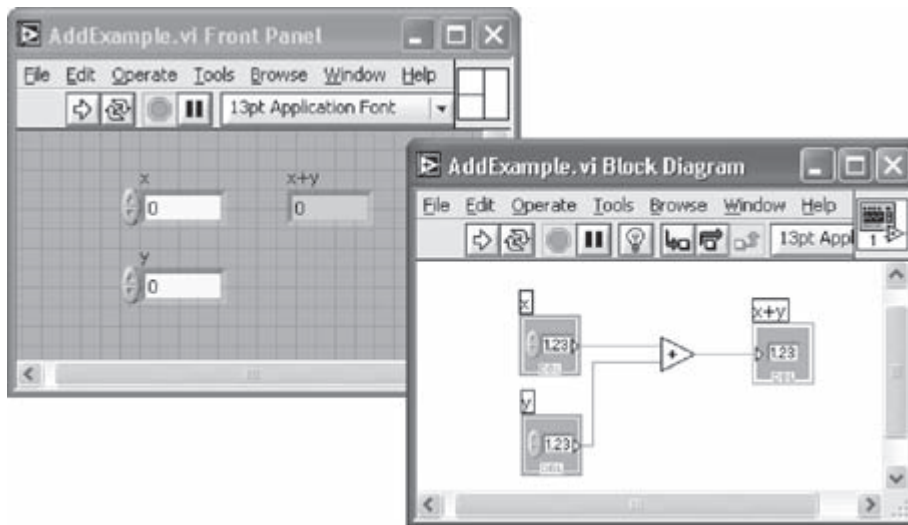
AddExample.vi Front Panel

File Edit Operate Tools Browse Window Help

13pt Application Font

x

0

x+y

0

y

0

AddExample.vi Block Diagram

File Edit Operate Tools Browse Window Help

13pt Appl

1

x

123

DBL

+

x+y

123

DBL

y

123

DBL